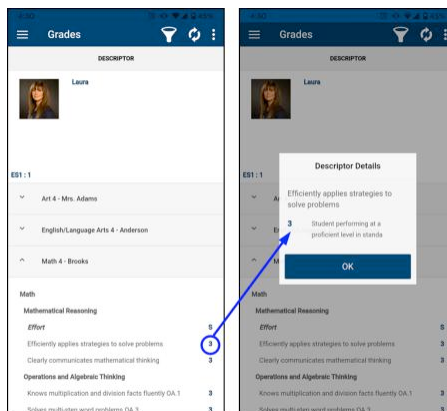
Grades

DESCRIPTOR

Laura

ES1 : 1

Art 4 - Mrs. Adams

English/Language Arts 4 - Anderson

Math 4 - Brooks

Math

Mathematical Reasoning

Effort 5

Efficiently applies strategies to solve problems 3

Clearly communicates mathematical thinking 3

Operations and Algebraic Thinking

Knows multiplication and division facts fluently OA.1 3

Solves multi-step word problems OA.3 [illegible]

Grades

DESCRIPTOR

Laura

ES1 : 1

Descriptor Details

Efficiently applies strategies to solve problems

3 Student performing at a proficient level in standa

OK

Math

Mathematical Reasoning

Effort 5

Efficiently applies strategies to solve problems 3

Clearly communicates mathematical thinking 3

Operations and Algebraic Thinking

Knows multiplication and division facts fluently OA.1 3

Solves multi-step word problems OA.3 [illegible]